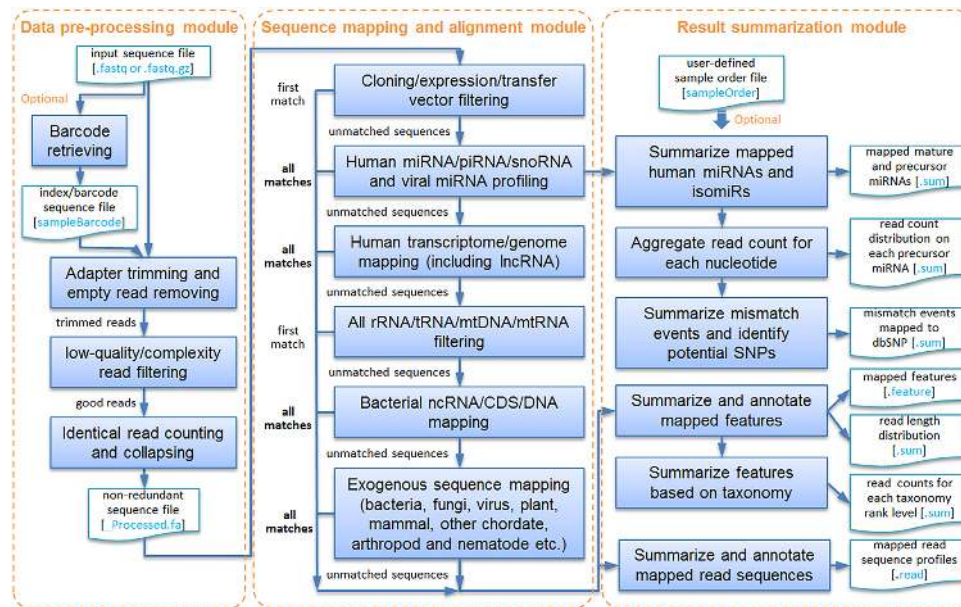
Data pre-processing module

input sequence file [.fastq or .fastq.gz]

Optional

Barcode retrieving

index/barcode sequence file [sampleBarcode]

Adapter trimming and empty read removing

trimmed reads

low-quality/complexity read filtering

good reads

Identical read counting and collapsing

non-redundant sequence file [.Processed.fa]

Sequence mapping and alignment module

first match

Cloning/expression/transfer vector filtering

unmatched sequences

all matches

Human miRNA/piRNA/snoRNA and viral miRNA profiling

unmatched sequences

all matches

Human transcriptome/genome mapping (including lncRNA)

unmatched sequences

first match

All rRNA/tRNA/mtDNA/mtRNA filtering

unmatched sequences

all matches

Bacterial ncRNA/CDS/DNA mapping

unmatched sequences

all matches

Exogenous sequence mapping (bacteria, fungi, virus, plant, mammal, other chordate, arthropod and nematode etc.)

unmatched sequences

Result summarization module

user-defined sample order file [sampleOrder]

Optional

Summarize mapped human miRNAs and isomiRs

mapped mature and precursor miRNAs [.sum]

Aggregate read count for each nucleotide

read count distribution on each precursor miRNA [.sum]

Summarize mismatch events and identify potential SNPs

mismatch events mapped to dbSNP [.sum]

Summarize and annotate mapped features

mapped features [.feature]

read length distribution [.sum]

Summarize features based on taxonomy

read counts for each taxonomy rank level [.sum]

Summarize and annotate mapped read sequences

mapped read sequence profiles [.read]